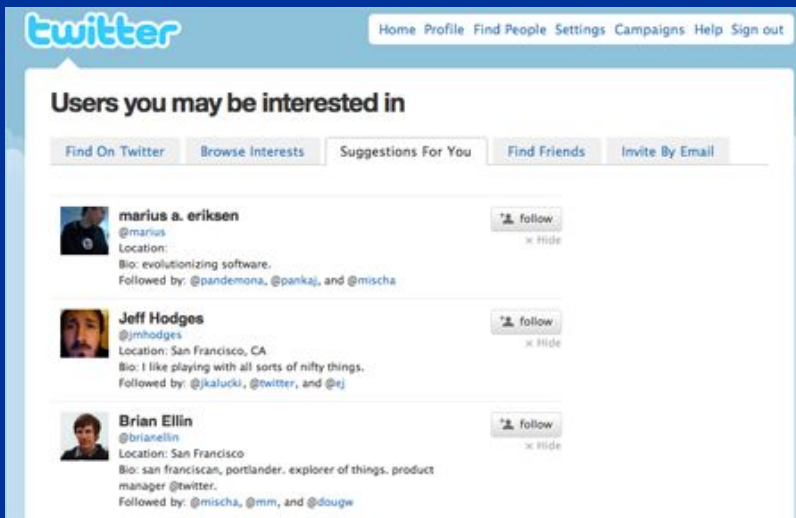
twitter

Home Profile Find People Settings Campaigns Help Sign out

Users you may be interested in

Find On Twitter | Browse Interests | Suggestions For You | Find Friends | Invite By Email

marius a. eriksen
@marius
Location:
Bio: evolutionizing software.
Followed by: @pandemona, @pankaj, and @mischa

follow
× Hide

Jeff Hodges
@jmhodges
Location: San Francisco, CA
Bio: I like playing with all sorts of nifty things.
Followed by: @jkalucki, @twitter, and @ej

follow
× Hide

Brian Ellin
@brianellin
Location: San Francisco
Bio: san franciscan, portlander. explorer of things. product manager @twitter.
Followed by: @mischa, @mm, and @dougw

follow
× Hide